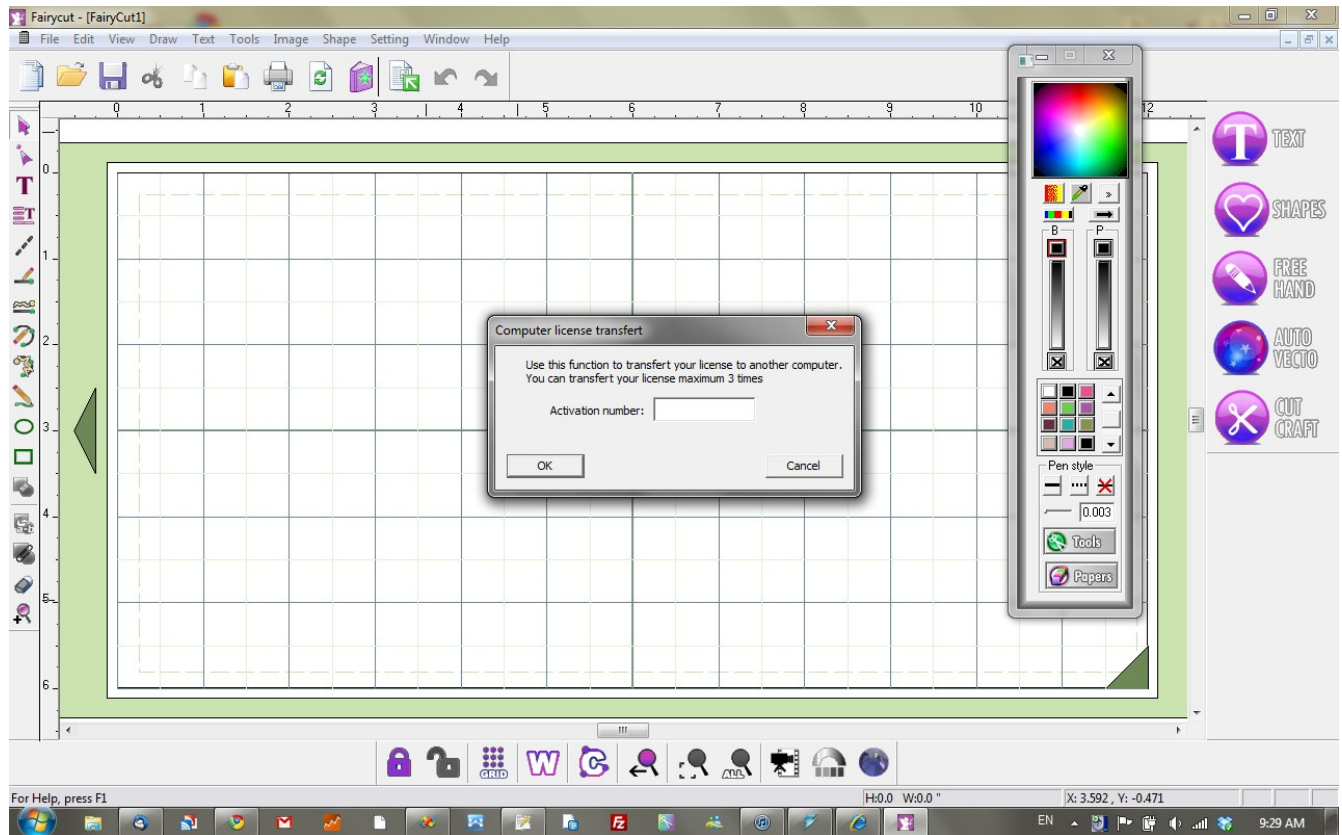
Fairycut - [FairyCut1]

File Edit View Draw Text Tools Image Shape Setting Window Help

0 1 2 3 4 5 6 7 8 9 10 12

0
1
2
3
4
5
6

Computer license transfert

Use this function to transfert your license to another computer.
You can transfert your license maximum 3 times

Activation number:

OK

Cancel

B
P

Pen style

0.003

Tools

Papers

TEXT

SHAPES

FREE HAND

AUTO VECTO

CUT CRAFT

GRID

For Help, press F1

H:0.0 W:0.0 "

X: 3.592 , Y: -0.471

EN

9:29 AM